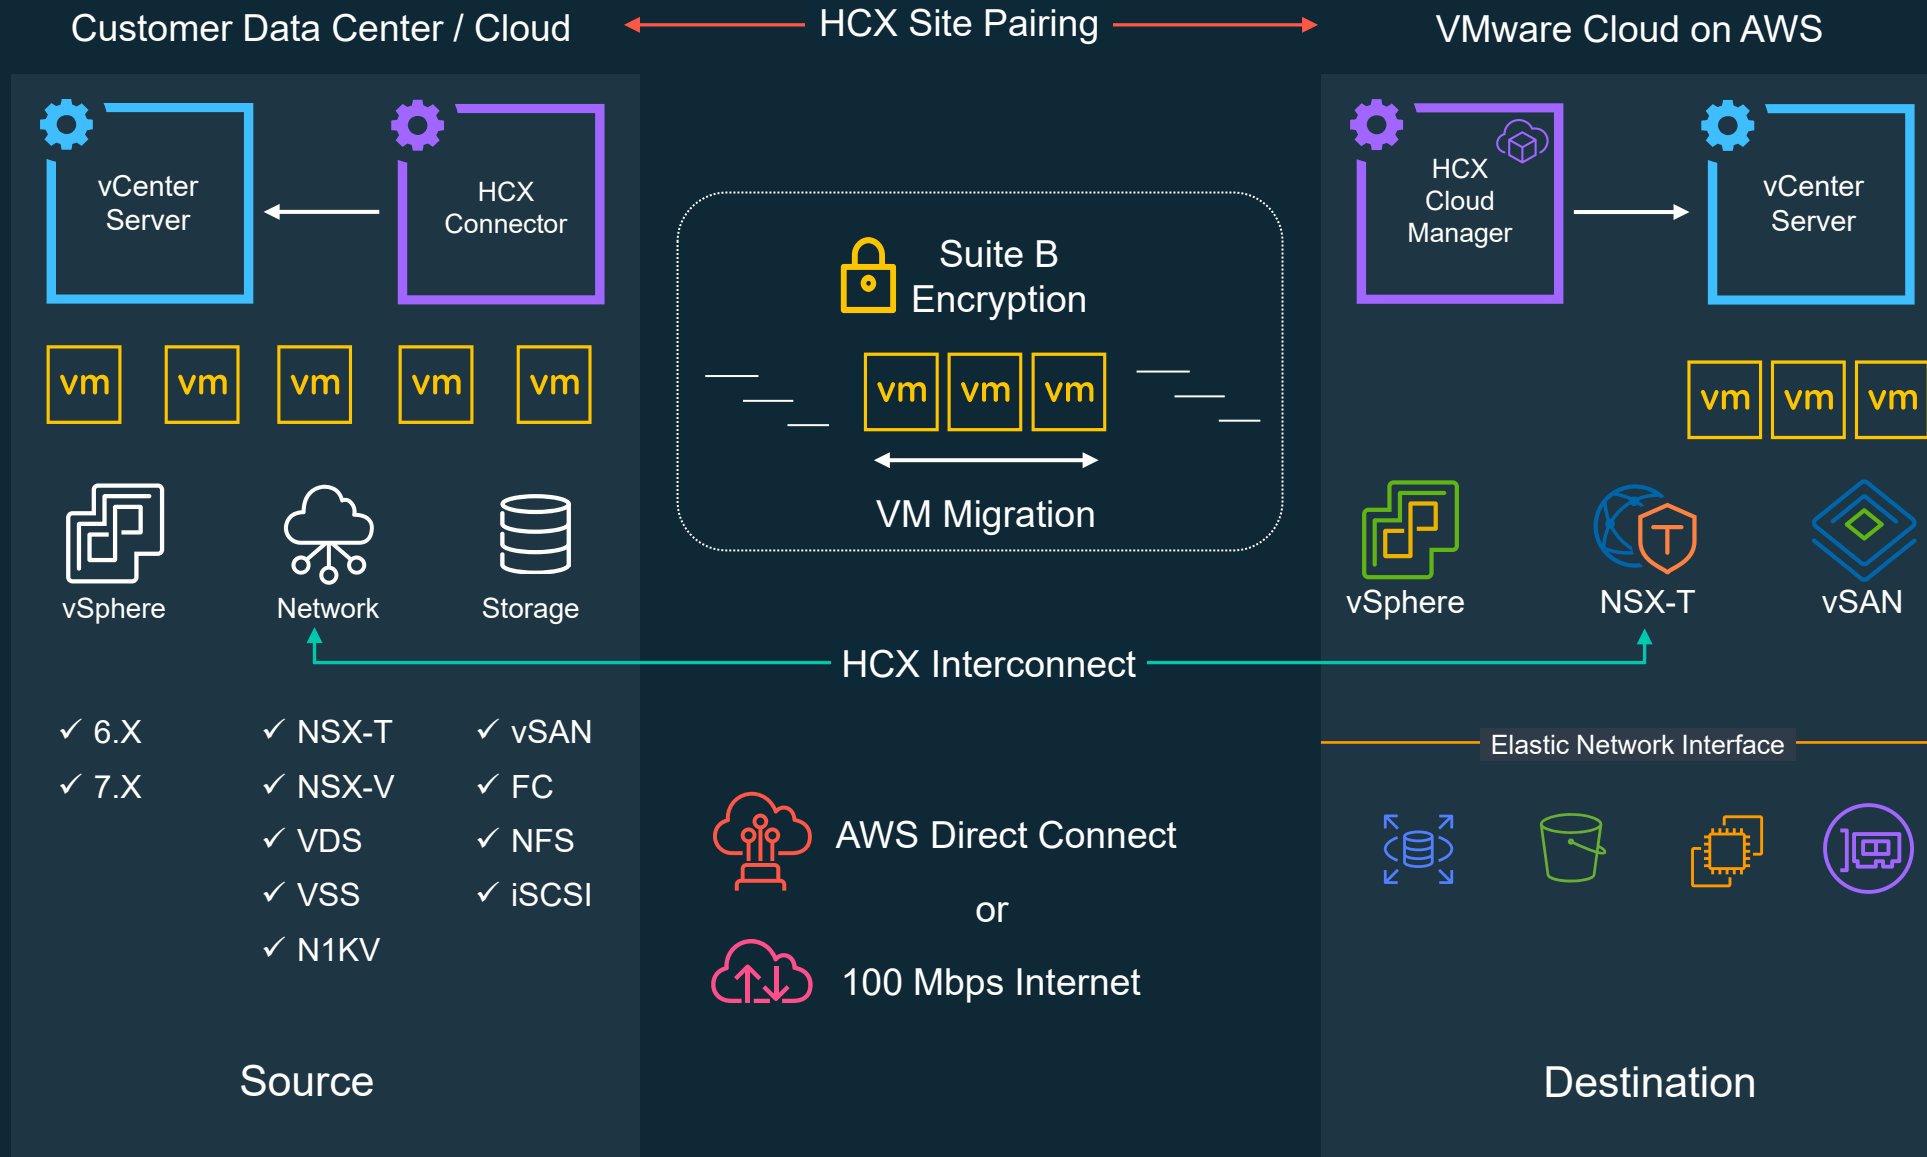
Customer Data Center / Cloud

HCX Site Pairing

VMware Cloud on AWS

vCenter Server

HCX Connector

vm vm vm vm vm

vSphere

Network

Storage

Suite B Encryption

vm vm vm

VM Migration

HCX Cloud Manager

vCenter Server

vm vm vm

vSphere

NSX-T

vSAN

HCX Interconnect

✓ 6.X
✓ 7.X

✓ NSX-T
✓ NSX-V
✓ VDS
✓ VSS
✓ N1KV

✓ vSAN
✓ FC
✓ NFS
✓ iSCSI

AWS Direct Connect

or

100 Mbps Internet

Elastic Network Interface

Source

Destination